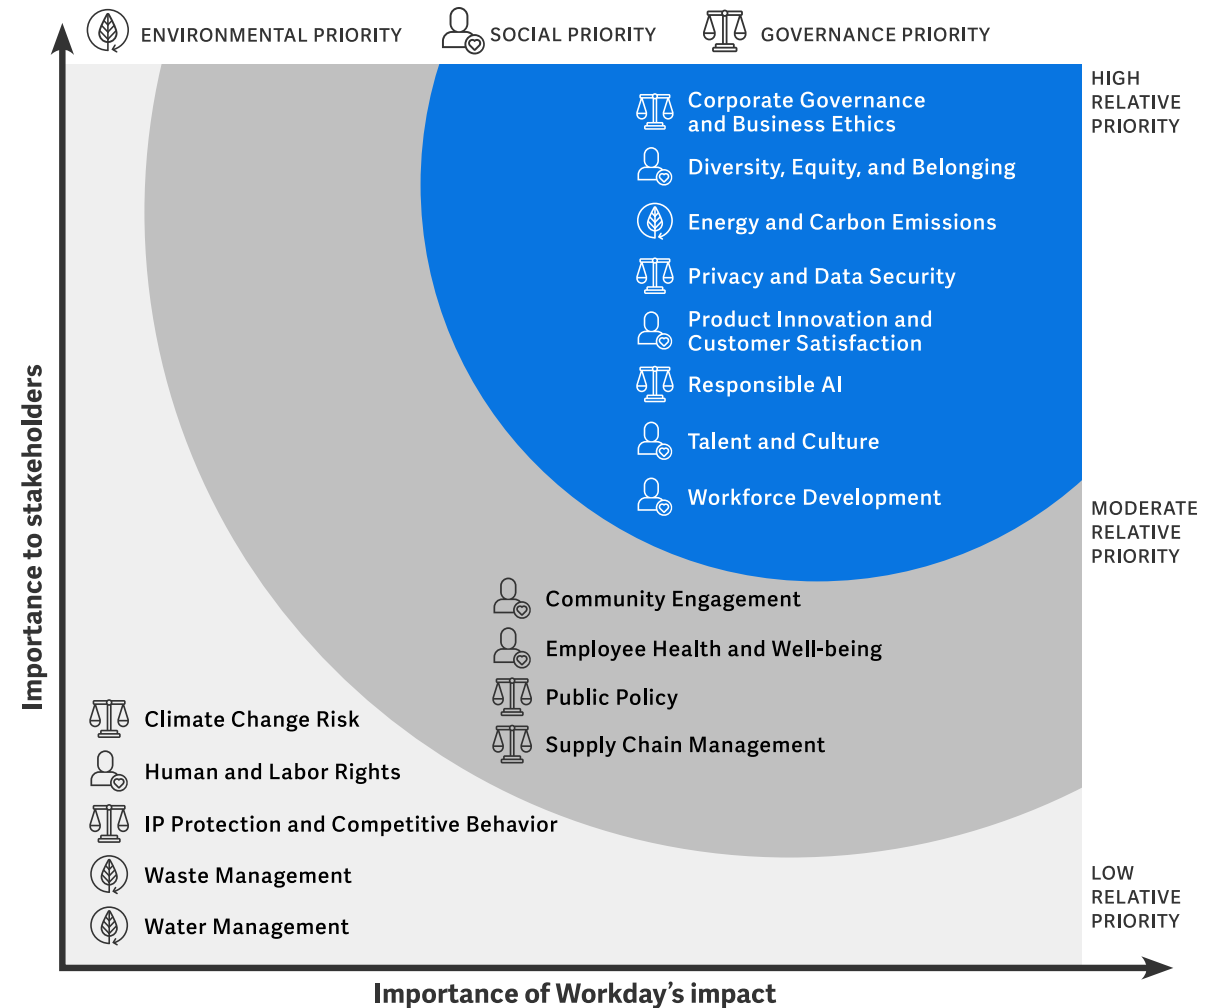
ENVIRONMENTAL PRIORITY SOCIAL PRIORITY GOVERNANCE PRIORITY

HIGH RELATIVE PRIORITY

Corporate Governance and Business Ethics
Diversity, Equity, and Belonging
Energy and Carbon Emissions
Privacy and Data Security
Product Innovation and Customer Satisfaction
Responsible AI
Talent and Culture
Workforce Development

MODERATE RELATIVE PRIORITY

Community Engagement
Employee Health and Well-being
Public Policy
Supply Chain Management

Climate Change Risk
Human and Labor Rights
IP Protection and Competitive Behavior
Waste Management
Water Management

LOW RELATIVE PRIORITY

Importance to stakeholders

Importance of Workday's impact